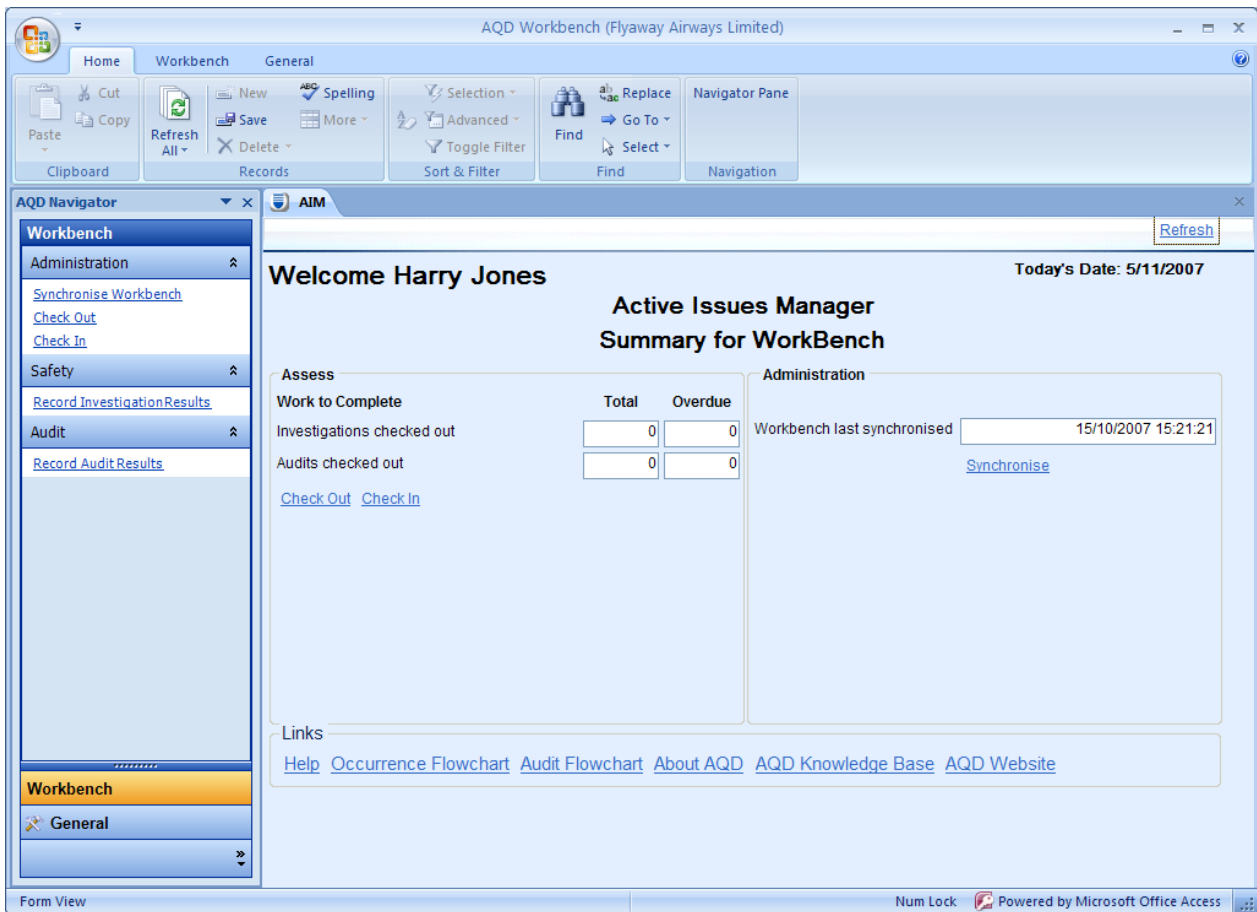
AQD Workbench (Flyaway Airways Limited)

Home Workbench General

Paste Cut Copy Clipboard
Refresh All New Save Delete Spelling More Records
Selection Advanced Toggle Filter Sort & Filter
Find Replace Go To Select Find
Navigator Pane Navigation

AQD Navigator
Workbench
Administration
Synchronise Workbench
Check Out
Check In
Safety
Record Investigation Results
Audit
Record Audit Results

Workbench
General

AIM
Refresh

Welcome Harry Jones
Today's Date: 5/11/2007
Active Issues Manager
Summary for WorkBench

Assess
Work to Complete Total Overdue
Investigations checked out 0 0
Audits checked out 0 0
Check Out Check In

Administration
Workbench last synchronised 15/10/2007 15:21:21
Synchronise

Links
Help Occurrence Flowchart Audit Flowchart About AQD AQD Knowledge Base AQD Website

Form View
Num Lock Powered by Microsoft Office Access